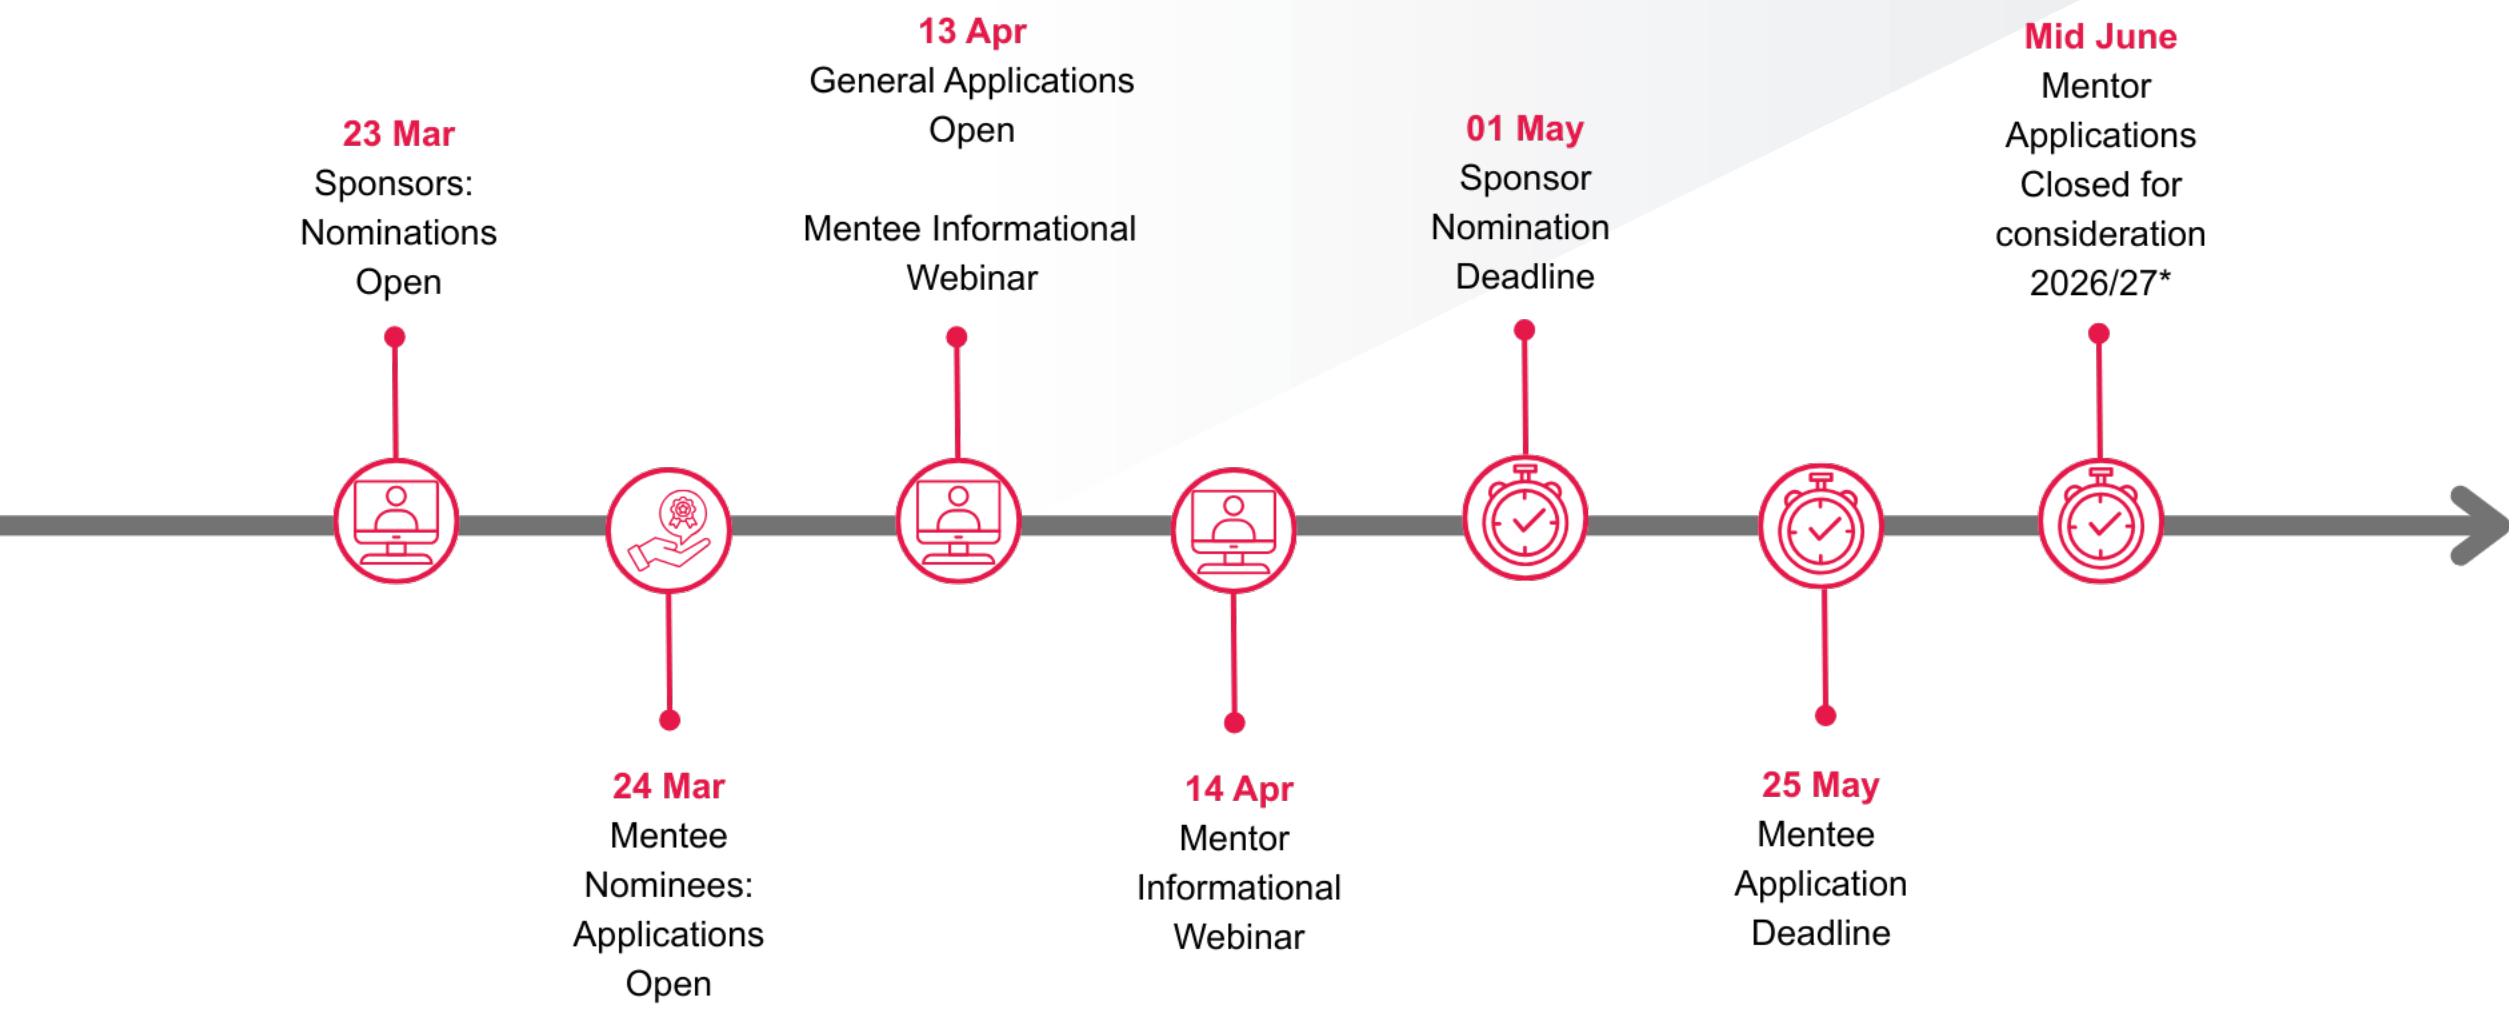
23 Mar
Sponsors: Nominations Open

24 Mar
Mentee Nominees: Applications Open

13 Apr
General Applications Open

Mentee Informational Webinar

14 Apr
Mentor Informational Webinar

01 May
Sponsor Nomination Deadline

25 May
Mentee Application Deadline

Mid June
Mentor Applications Closed for consideration 2026/27*